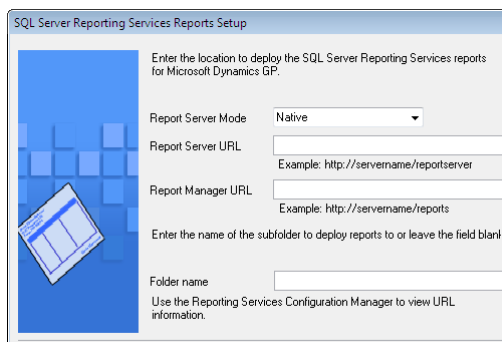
SQL Server Reporting Services Reports Setup

Enter the location to deploy the SQL Server Reporting Services reports for Microsoft Dynamics GP.

Report Server Mode Native

Report Server URL

Example: http://servername/reportserver

Report Manager URL

Example: http://servername/reports

Enter the name of the subfolder to deploy reports to or leave the field blank

Folder name

Use the Reporting Services Configuration Manager to view URL information.